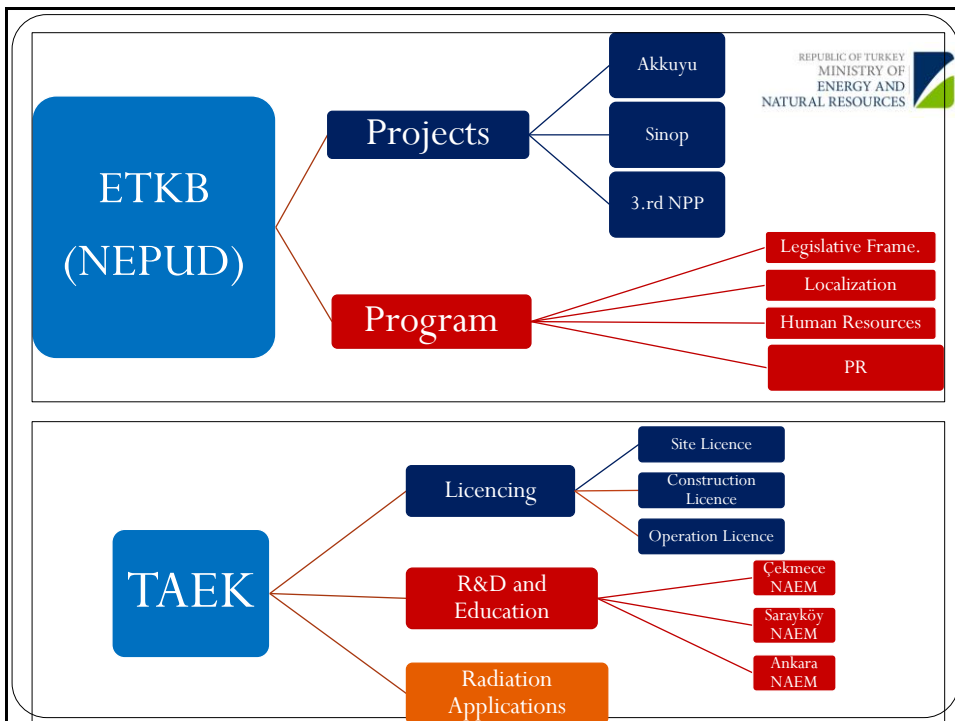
REPUBLIC OF TURKEY
MINISTRY OF
ENERGY AND
NATURAL RESOURCES

ETKB
(NEPUD)

Projects

Akkuyu

Sinop

3.rd NPP

Program

Legislative Frame.

Localization

Human Resources

PR

TAEK

Licencing

Site Licence

Construction Licence

Operation Licence

R&D and Education

Çekmece NAEM

Sarayköy NAEM

Ankara NAEM

Radiation Applications